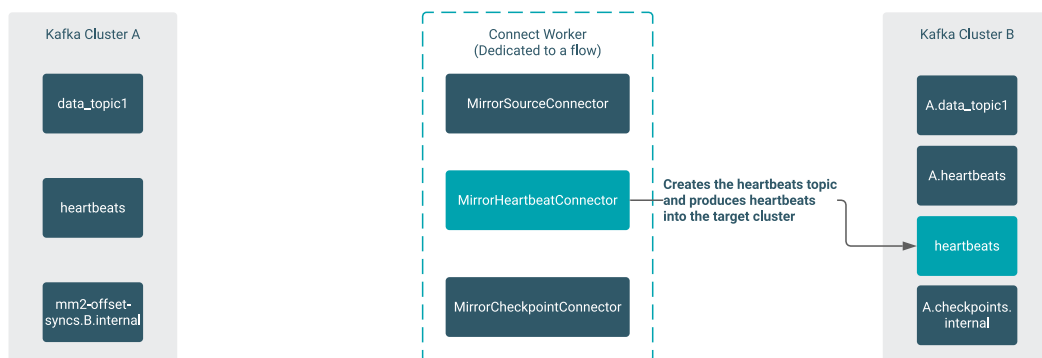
Kafka Cluster A

data_topic1

heartbeats

mm2-offset-syncs.B.internal

Connect Worker
(Dedicated to a flow)

MirrorSourceConnector

MirrorHeartbeatConnector

MirrorCheckpointConnector

Creates the heartbeats topic and produces heartbeats into the target cluster

Kafka Cluster B

A.data_topic1

A.heartbeats

heartbeats

A.checkpoints.internal